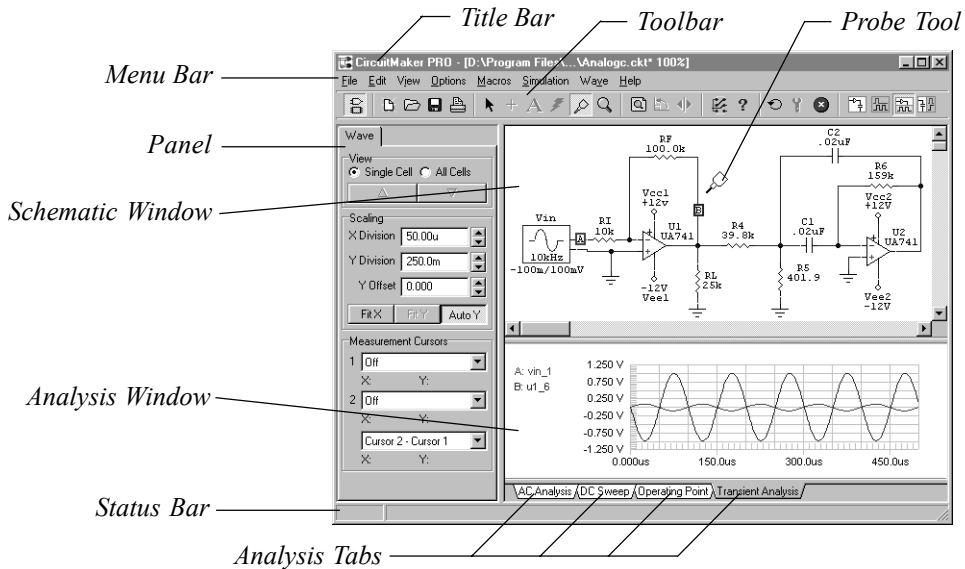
Title Bar
Toolbar
Probe Tool
Menu Bar
CircuitMaker PRO - [D:\Program Files\...\Analogc.ckt* 100%]
File Edit View Options Macros Simulation Wave Help
Panel
Wave
View
Single Cell All Cells
Schematic Window
Scaling
X Division 50.00u
Y Division 250.0m
Y Offset 0.000
Fit X Fit Y Auto Y
Measurement Cursors
1 Off
X: Y:
2 Off
X: Y:
Cursor 2 - Cursor 1
X: Y:
RF 100.0k
C2 .02uF
R6 159k
Vcc1 +12v
Vcc2 +12V
Vin
RI 10k
U1 UA741
R4 39.8k
C1 .02uF
U2 UA741
10kHz
-100m/100mV
-12V Vee1
RL 25k
R5 401.9
Vee2 -12V
A
B
Analysis Window
A: vin_1
B: u1_6
1.250 V
0.750 V
0.250 V
-0.250 V
-0.750 V
-1.250 V
0.000us
150.0us
300.0us
450.0us
AC Analysis
DC Sweep
Operating Point
Transient Analysis
Status Bar
Analysis Tabs